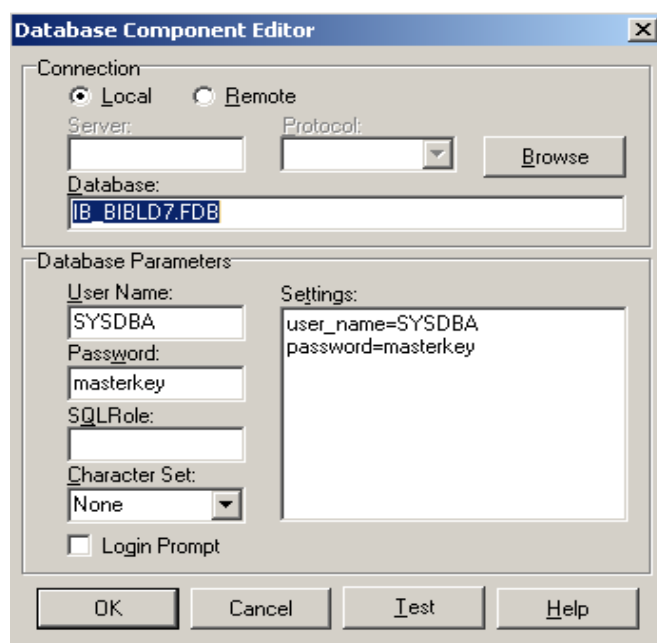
Database Component Editor

Connection

Local

Remote

Server:

Protocol:

Browse

Database:

IB_BIBLD7.FDB

Database Parameters

User Name:

SYSDBA

Password:

masterkey

SQLRole:

Character Set:

None

Login Prompt

Settings:

user_name=SYSDBA
password=masterkey

OK

Cancel

Test

Help